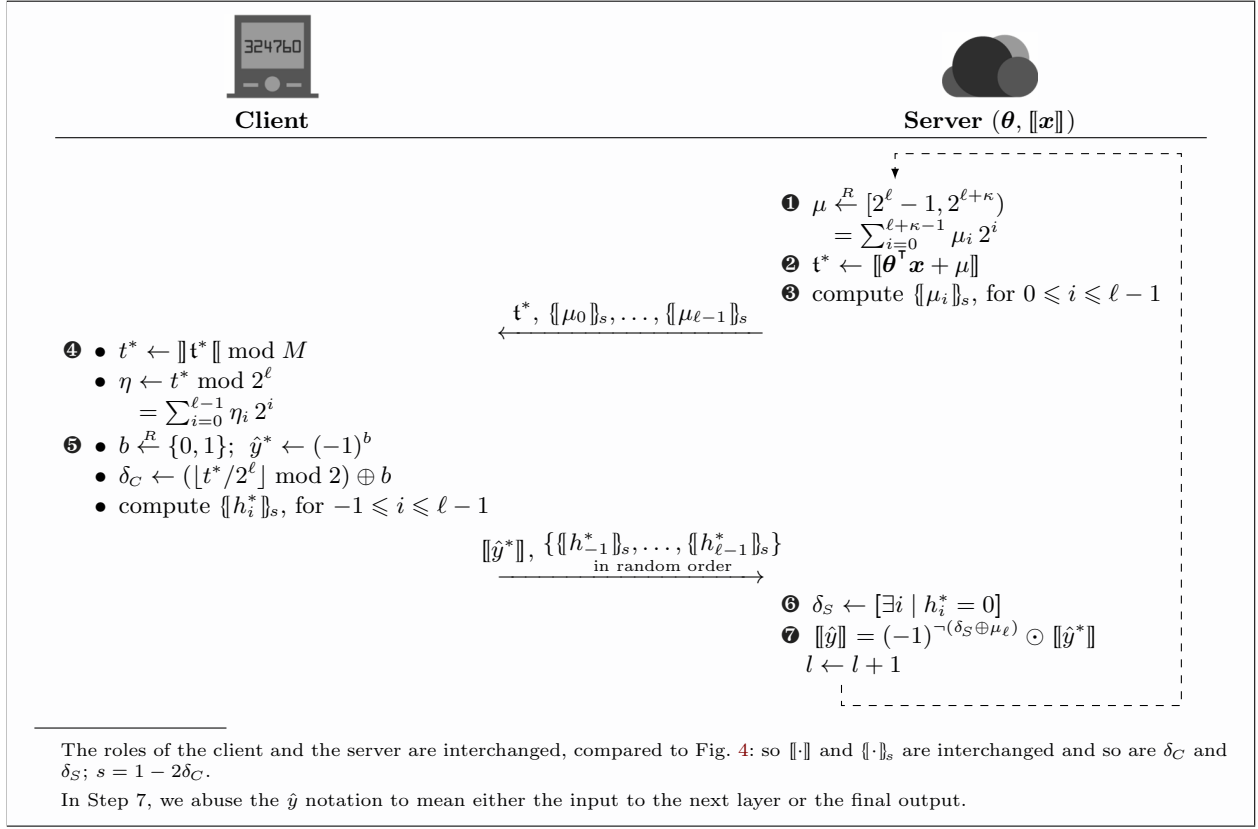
324760

**Client**

**Server** $(\boldsymbol{\theta}, [\![\boldsymbol{x}]\!])$

❶ $\mu \xleftarrow{R} [2^{\ell}-1, 2^{\ell+\kappa})$
$= \sum_{i=0}^{\ell+\kappa-1} \mu_i \, 2^i$
❷ $\mathsf{t}^* \leftarrow [\![\boldsymbol{\theta}^{\intercal}\boldsymbol{x} + \mu]\!]$
❸ compute $\{\![\mu_i]\!\}_s$, for $0 \leqslant i \leqslant \ell - 1$

$\mathsf{t}^*, \{\![\mu_0]\!\}_s, \ldots, \{\![\mu_{\ell-1}]\!\}_s$

❹ • $t^* \leftarrow ]\!]\mathsf{t}^*[\![ \bmod M$
• $\eta \leftarrow t^* \bmod 2^{\ell}$
$= \sum_{i=0}^{\ell-1} \eta_i \, 2^i$
❺ • $b \xleftarrow{R} \{0,1\}; \; \hat{y}^* \leftarrow (-1)^b$
• $\delta_C \leftarrow (\lfloor t^*/2^{\ell} \rfloor \bmod 2) \oplus b$
• compute $\{\![h_i^*]\!\}_s$, for $-1 \leqslant i \leqslant \ell - 1$

$[\![\hat{y}^*]\!], \{\{\![h_{-1}^*]\!\}_s, \ldots, \{\![h_{\ell-1}^*]\!\}_s\}$
in random order

❻ $\delta_S \leftarrow [\exists i \mid h_i^* = 0]$
❼ $[\![\hat{y}]\!] = (-1)^{\neg(\delta_S \oplus \mu_\ell)} \odot [\![\hat{y}^*]\!]$
$l \leftarrow l + 1$

The roles of the client and the server are interchanged, compared to Fig. 4: so $[\![\cdot]\!]$ and $\{\![\cdot]\!\}_s$ are interchanged and so are $\delta_C$ and $\delta_S$; $s = 1 - 2\delta_C$.

In Step 7, we abuse the $\hat{y}$ notation to mean either the input to the next layer or the final output.